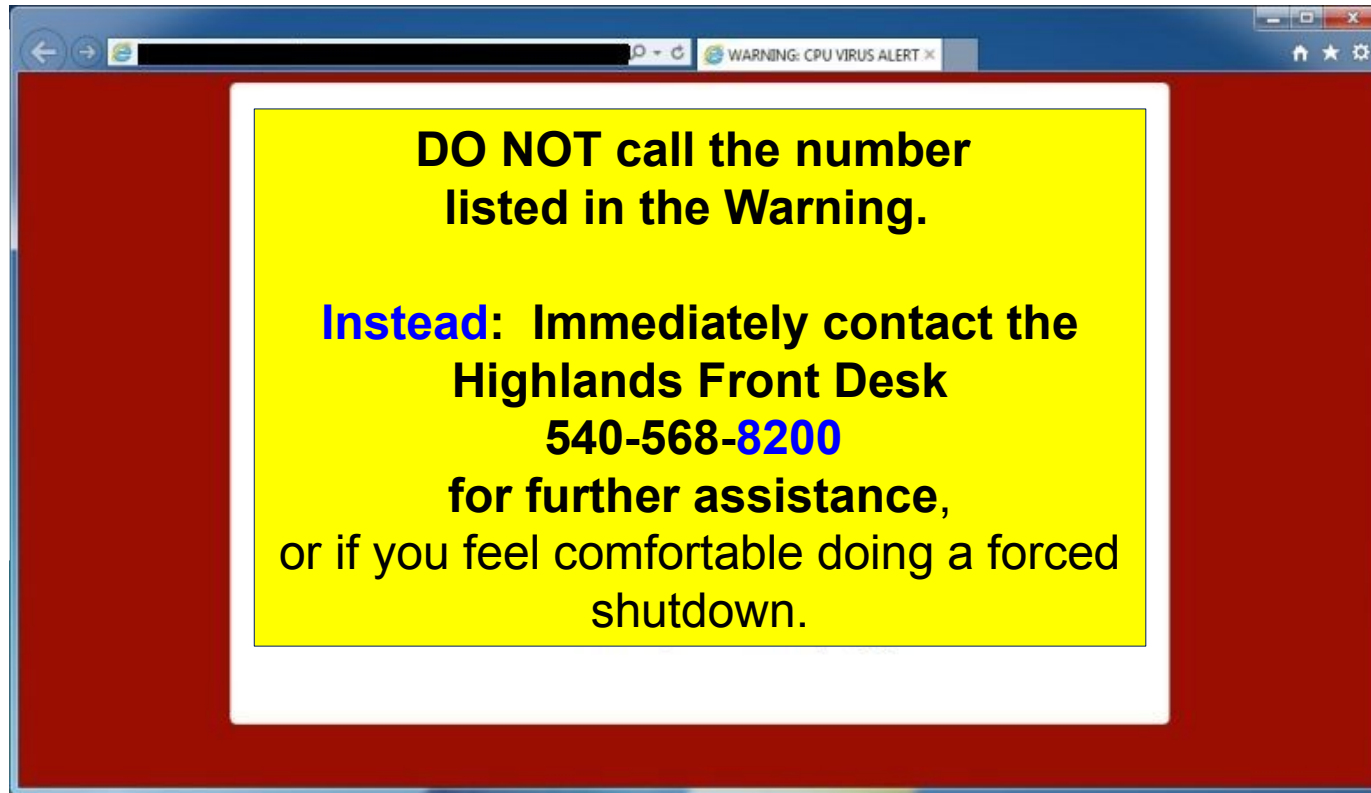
WARNING: CPU VIRUS ALERT

DO NOT call the number listed in the Warning.

Instead: Immediately contact the Highlands Front Desk 540-568-8200 for further assistance, or if you feel comfortable doing a forced shutdown.